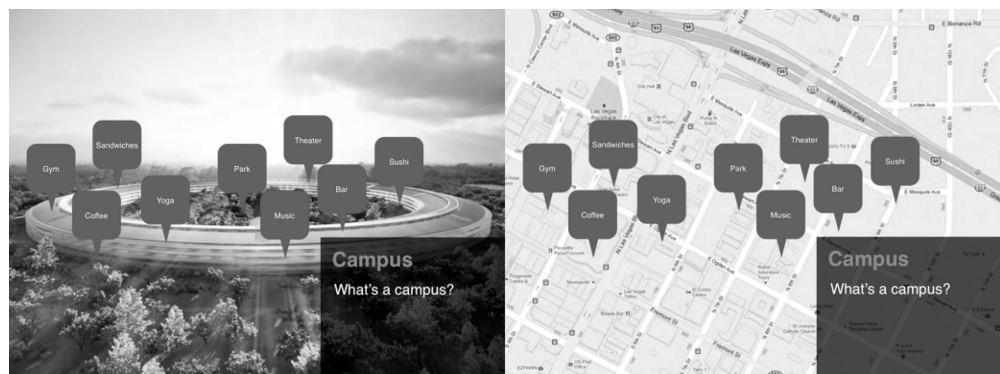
Gym
Sandwiches
Coffee
Yoga
Park
Theater
Music
Bar
Sushi

Campus
What's a campus?

Gym
Sandwiches
Coffee
Yoga
Park
Theater
Music
Bar
Sushi

Campus
What's a campus?

Las Vegas Expy
E Bonanza Rd
Fremont St
E Ogden Ave
E Mesquite Ave
Las Vegas Blvd